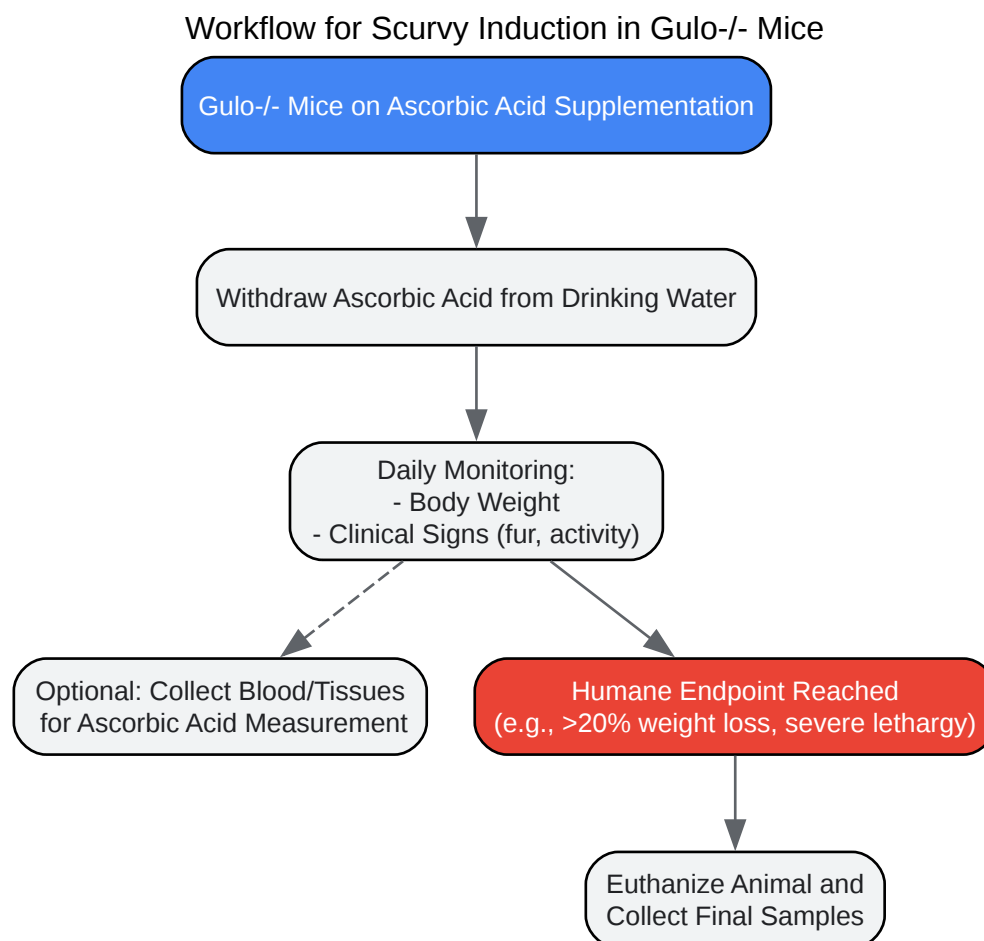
Workflow for Scurvy Induction in Gulo-/- Mice

Gulo-/- Mice on Ascorbic Acid Supplementation

Withdraw Ascorbic Acid from Drinking Water

Daily Monitoring:
- Body Weight
- Clinical Signs (fur, activity)

Optional: Collect Blood/Tissues for Ascorbic Acid Measurement

Humane Endpoint Reached (e.g., >20% weight loss, severe lethargy)

Euthanize Animal and Collect Final Samples